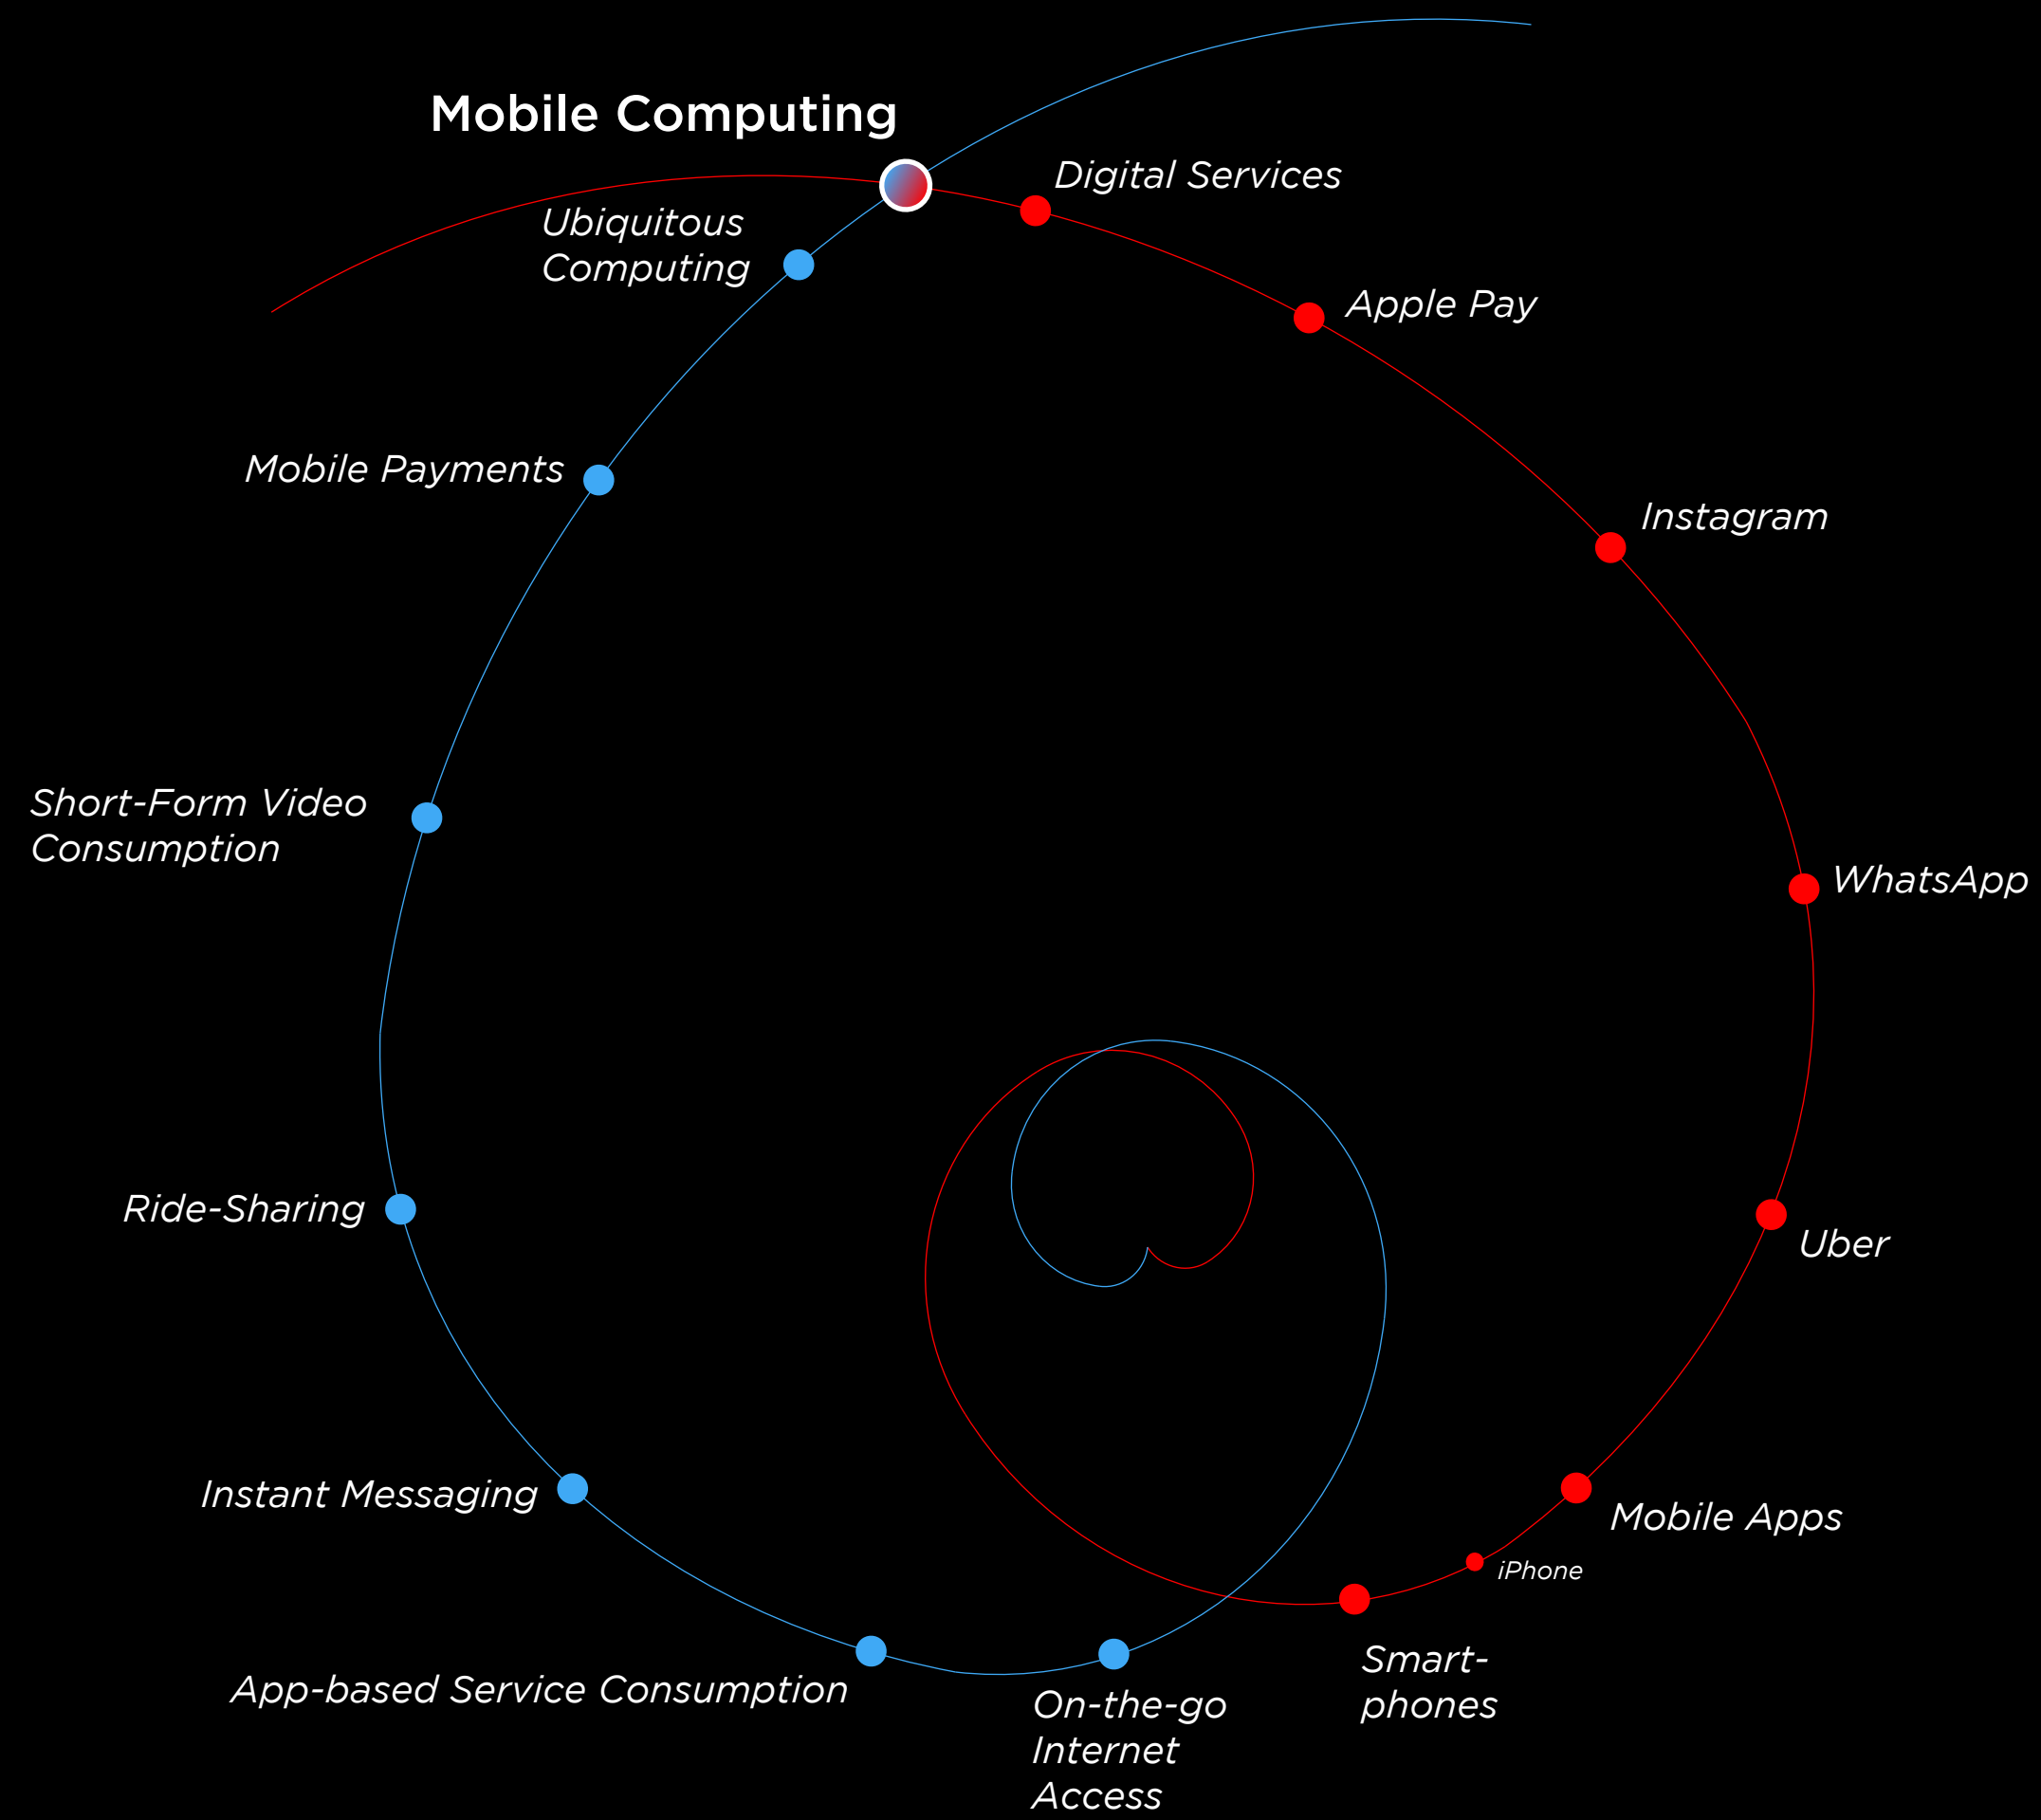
Mobile Computing

Digital Services

Ubiquitous Computing

Apple Pay

Mobile Payments

Instagram

Short-Form Video Consumption

WhatsApp

Ride-Sharing

Uber

Instant Messaging

Mobile Apps

iPhone

Smart-phones

App-based Service Consumption

On-the-go Internet Access